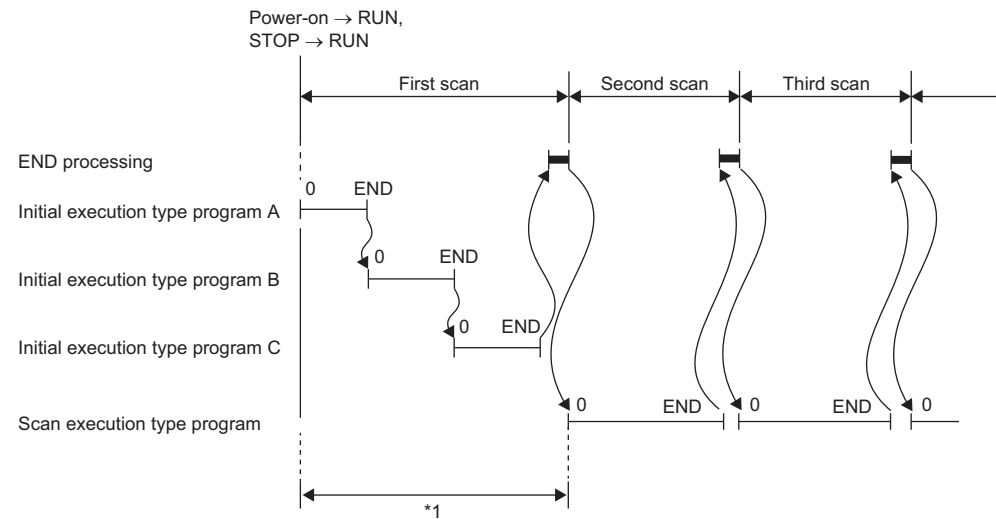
Power-on → RUN,
STOP → RUN

First scan
Second scan
Third scan

END processing

0
END
Initial execution type program A

0
END
Initial execution type program B

0
END
Initial execution type program C

0
END
0
END
0
Scan execution type program

*1